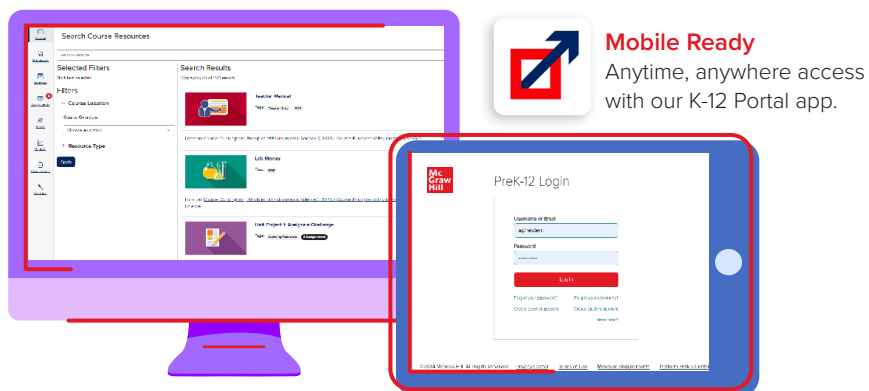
Search Course Resources

Selected Filters

Filters

Course Location

Resource Type

Apply

Search Results

Teacher Manual

Lab Manual

Unit Project I: Analyze a Challenge

Mobile Ready
Anytime, anywhere access with our K-12 Portal app.

Mc Graw Hill

PreK-12 Login

Username or Email

Password

Login

Forgot your password?

Need help?

© 2024 McGraw Hill. All Rights Reserved. Privacy Center Terms of Use Minimum Requirements Platform Status Center